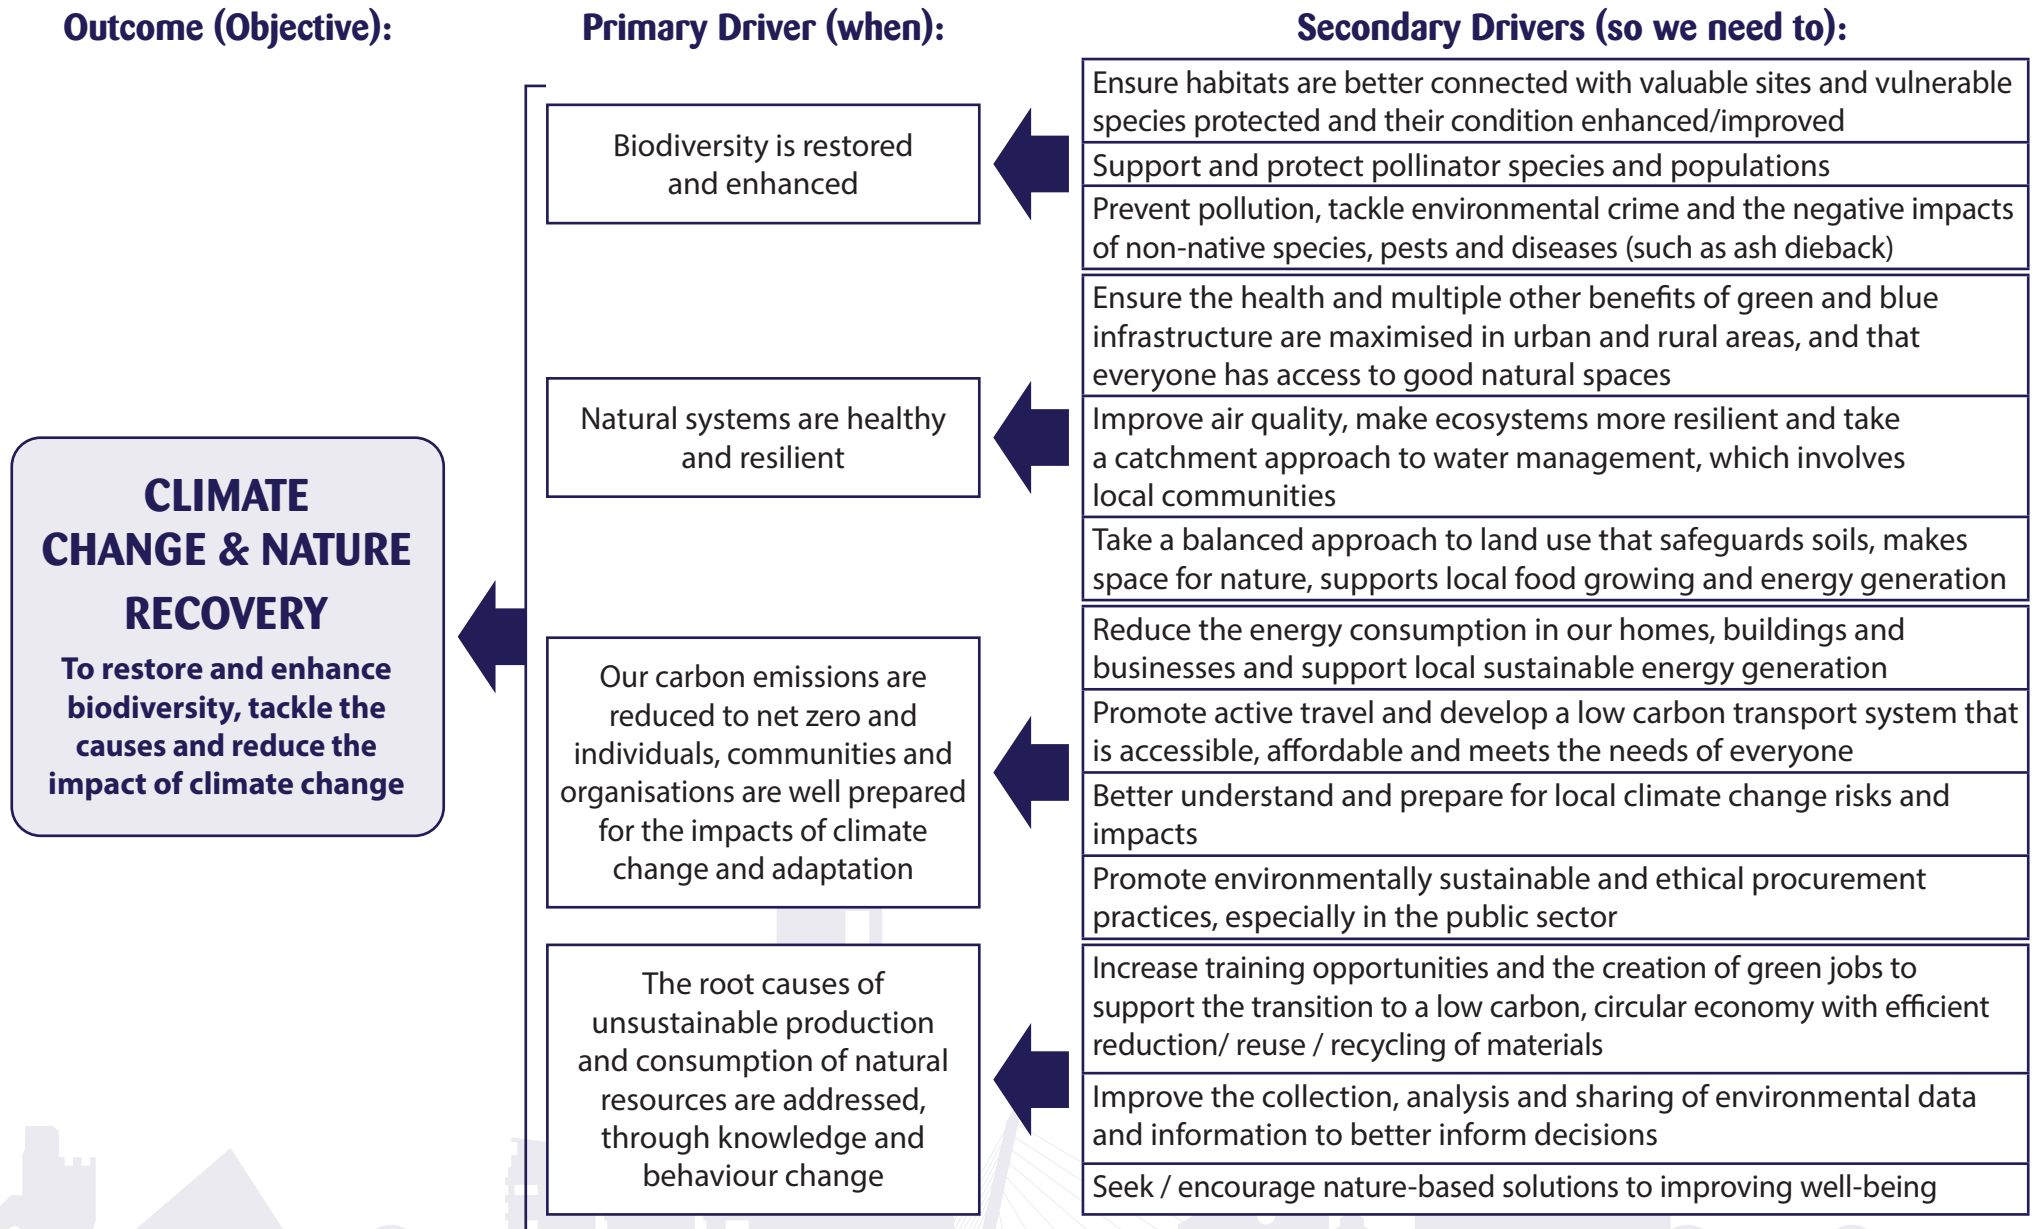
Outcome (Objective):

Primary Driver (when):

Secondary Drivers (so we need to):

CLIMATE CHANGE & NATURE RECOVERY

To restore and enhance biodiversity, tackle the causes and reduce the impact of climate change

Biodiversity is restored and enhanced

Ensure habitats are better connected with valuable sites and vulnerable species protected and their condition enhanced/improved

Support and protect pollinator species and populations

Prevent pollution, tackle environmental crime and the negative impacts of non-native species, pests and diseases (such as ash dieback)

Natural systems are healthy and resilient

Ensure the health and multiple other benefits of green and blue infrastructure are maximised in urban and rural areas, and that everyone has access to good natural spaces

Improve air quality, make ecosystems more resilient and take a catchment approach to water management, which involves local communities

Take a balanced approach to land use that safeguards soils, makes space for nature, supports local food growing and energy generation

Our carbon emissions are reduced to net zero and individuals, communities and organisations are well prepared for the impacts of climate change and adaptation

Reduce the energy consumption in our homes, buildings and businesses and support local sustainable energy generation

Promote active travel and develop a low carbon transport system that is accessible, affordable and meets the needs of everyone

Better understand and prepare for local climate change risks and impacts

Promote environmentally sustainable and ethical procurement practices, especially in the public sector

The root causes of unsustainable production and consumption of natural resources are addressed, through knowledge and behaviour change

Increase training opportunities and the creation of green jobs to support the transition to a low carbon, circular economy with efficient reduction/ reuse / recycling of materials

Improve the collection, analysis and sharing of environmental data and information to better inform decisions

Seek / encourage nature-based solutions to improving well-being